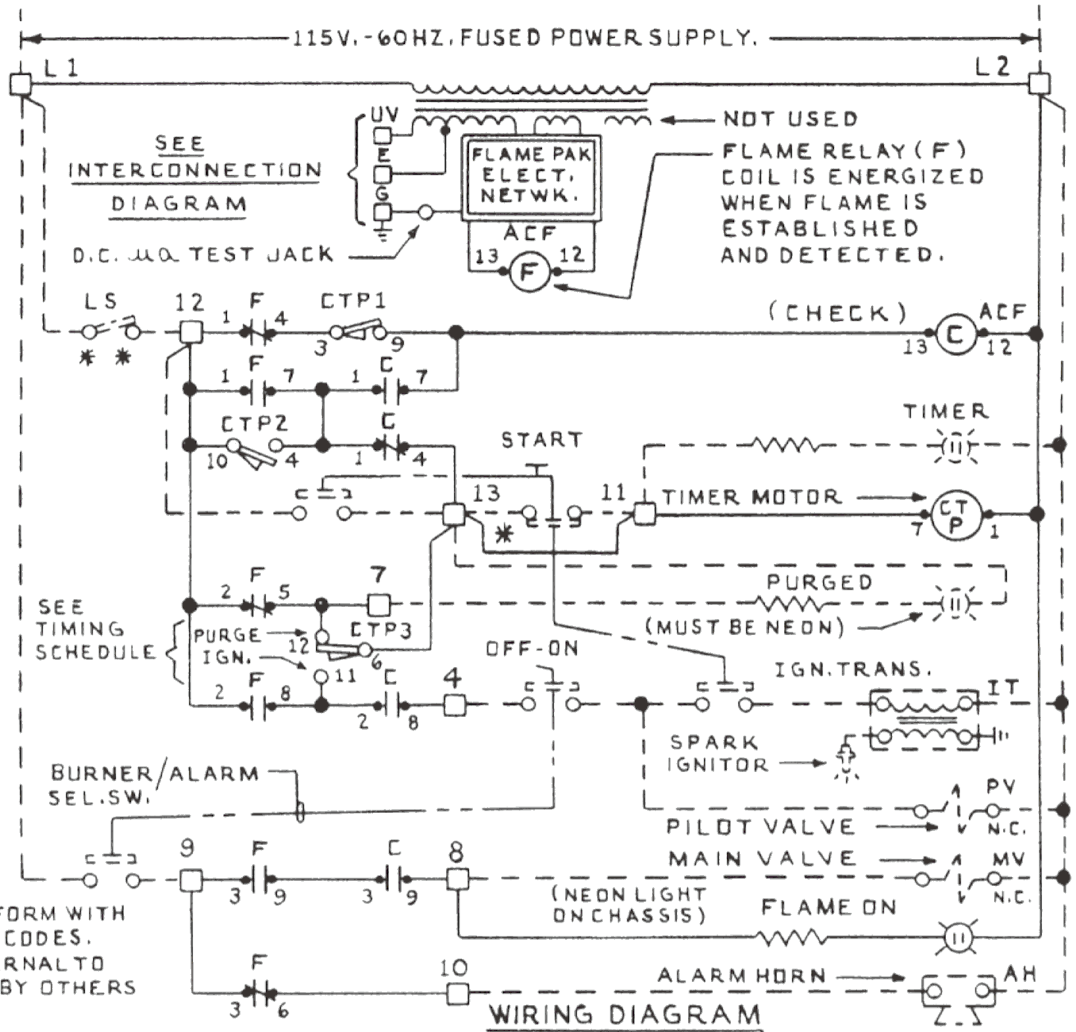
115V.-60HZ. FUSED POWER SUPPLY.

L1

L2

UV
E
G

NOT USED

SEE INTERCONNECTION DIAGRAM

FLAME PAK ELECT. NETWK.

FLAME RELAY (F) COIL IS ENERGIZED WHEN FLAME IS ESTABLISHED AND DETECTED.

D.C. $\mu$a TEST JACK

ACF
13 F 12

LS ✱ ✱

12

1 F 4

CTP1
3 9

(CHECK)

13 C 12
ACF

1 F 7

1 C 7

CTP2
10 4

1 C 4

TIMER

START

13

11

TIMER MOTOR

7 CTP 1

✱

SEE TIMING SCHEDULE

2 F 5

7

PURGED

PURGE
IGN.
12
CTP3
6
11

(MUST BE NEON)

OFF-ON

IGN. TRANS.

2 F 8

2 C 8

4

IT

SPARK IGNITOR

BURNER/ALARM SEL.SW.

PV

PILOT VALVE

N.C.

MAIN VALVE

MV

N.C.

9

3 F 9

3 C 9

8

(NEON LIGHT ON CHASSIS)

FLAME ON

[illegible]FORM WITH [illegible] CODES. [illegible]RNAL TO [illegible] BY OTHERS

F
3 6

10

ALARM HORN

AH

WIRING DIAGRAM